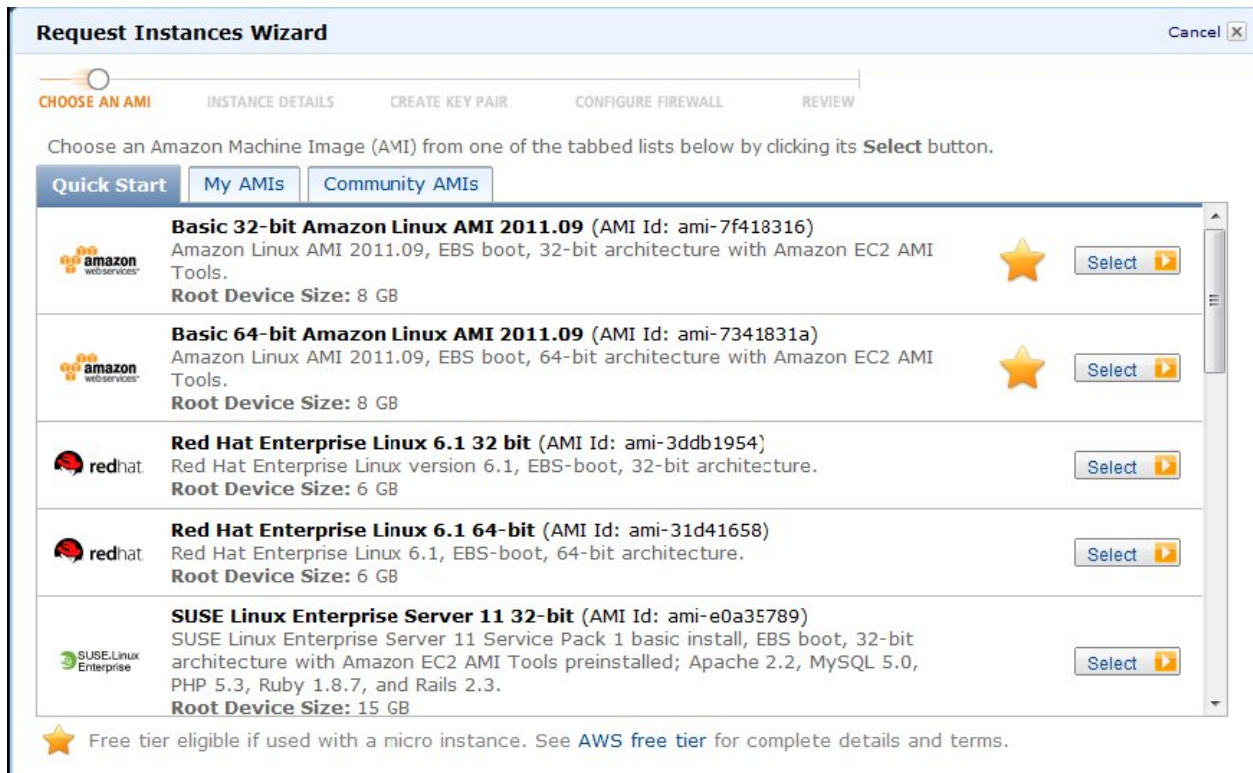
Request Instances Wizard

Cancel

CHOOSE AN AMI
INSTANCE DETAILS
CREATE KEY PAIR
CONFIGURE FIREWALL
REVIEW

Choose an Amazon Machine Image (AMI) from one of the tabbed lists below by clicking its **Select** button.

Quick Start
My AMIs
Community AMIs

amazon webservices
**Basic 32-bit Amazon Linux AMI 2011.09** (AMI Id: ami-7f418316)
Amazon Linux AMI 2011.09, EBS boot, 32-bit architecture with Amazon EC2 AMI Tools.
**Root Device Size:** 8 GB
Select

amazon webservices
**Basic 64-bit Amazon Linux AMI 2011.09** (AMI Id: ami-7341831a)
Amazon Linux AMI 2011.09, EBS boot, 64-bit architecture with Amazon EC2 AMI Tools.
**Root Device Size:** 8 GB
Select

redhat
**Red Hat Enterprise Linux 6.1 32 bit** (AMI Id: ami-3ddb1954)
Red Hat Enterprise Linux version 6.1, EBS-boot, 32-bit architecture.
**Root Device Size:** 6 GB
Select

redhat
**Red Hat Enterprise Linux 6.1 64-bit** (AMI Id: ami-31d41658)
Red Hat Enterprise Linux 6.1, EBS-boot, 64-bit architecture.
**Root Device Size:** 6 GB
Select

SUSE Linux Enterprise
**SUSE Linux Enterprise Server 11 32-bit** (AMI Id: ami-e0a35789)
SUSE Linux Enterprise Server 11 Service Pack 1 basic install, EBS boot, 32-bit architecture with Amazon EC2 AMI Tools preinstalled; Apache 2.2, MySQL 5.0, PHP 5.3, Ruby 1.8.7, and Rails 2.3.
**Root Device Size:** 15 GB
Select

Free tier eligible if used with a micro instance. See AWS free tier for complete details and terms.